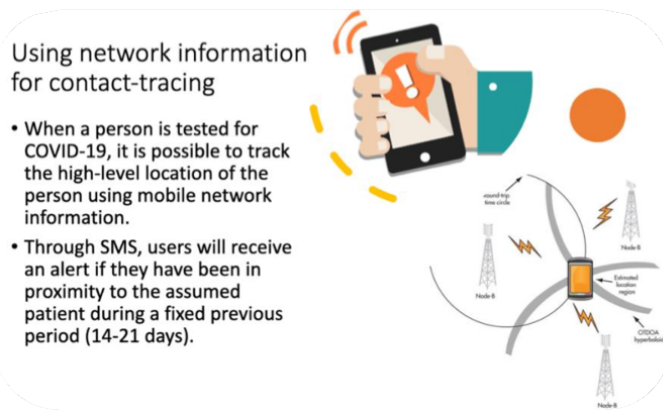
Using network information for contact-tracing

• When a person is tested for COVID-19, it is possible to track the high-level location of the person using mobile network information.

• Through SMS, users will receive an alert if they have been in proximity to the assumed patient during a fixed previous period (14-21 days).

Round-trip time circle

Node-B

Node-B

Estimated location region

OTDOA hyperbolas

Node-B